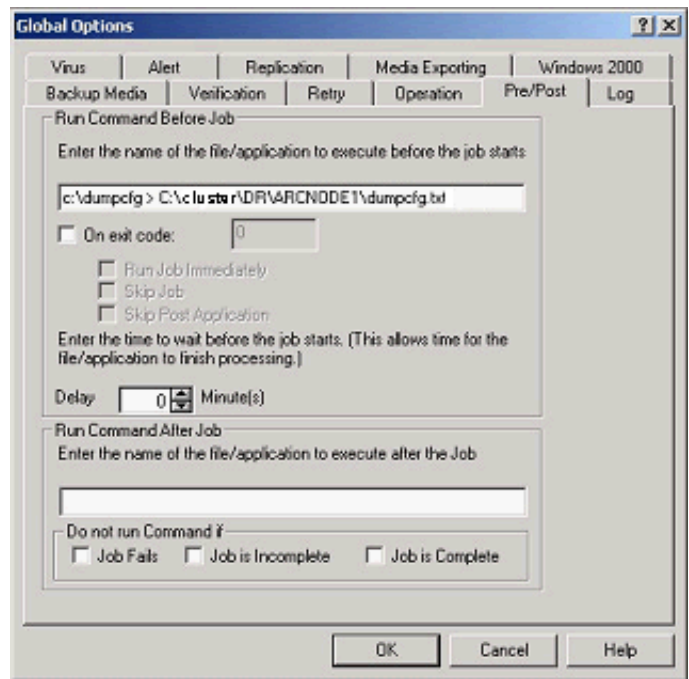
Global Options

? X

Virus | Alert | Replication | Media Exporting | Windows 2000
Backup Media | Verification | Retry | Operation | Pre/Post | Log

Run Command Before Job

Enter the name of the file/application to execute before the job starts

c:\dumpcfg > C:\cluster\DR\ARCNODE1\dumpcfg.txt

On exit code: 0

Run Job Immediately
Skip Job
Skip Post Application

Enter the time to wait before the job starts. (This allows time for the file/application to finish processing.)

Delay 0 Minute(s)

Run Command After Job

Enter the name of the file/application to execute after the Job

Do not run Command if

Job Fails
Job is Incomplete
Job is Complete

OK
Cancel
Help